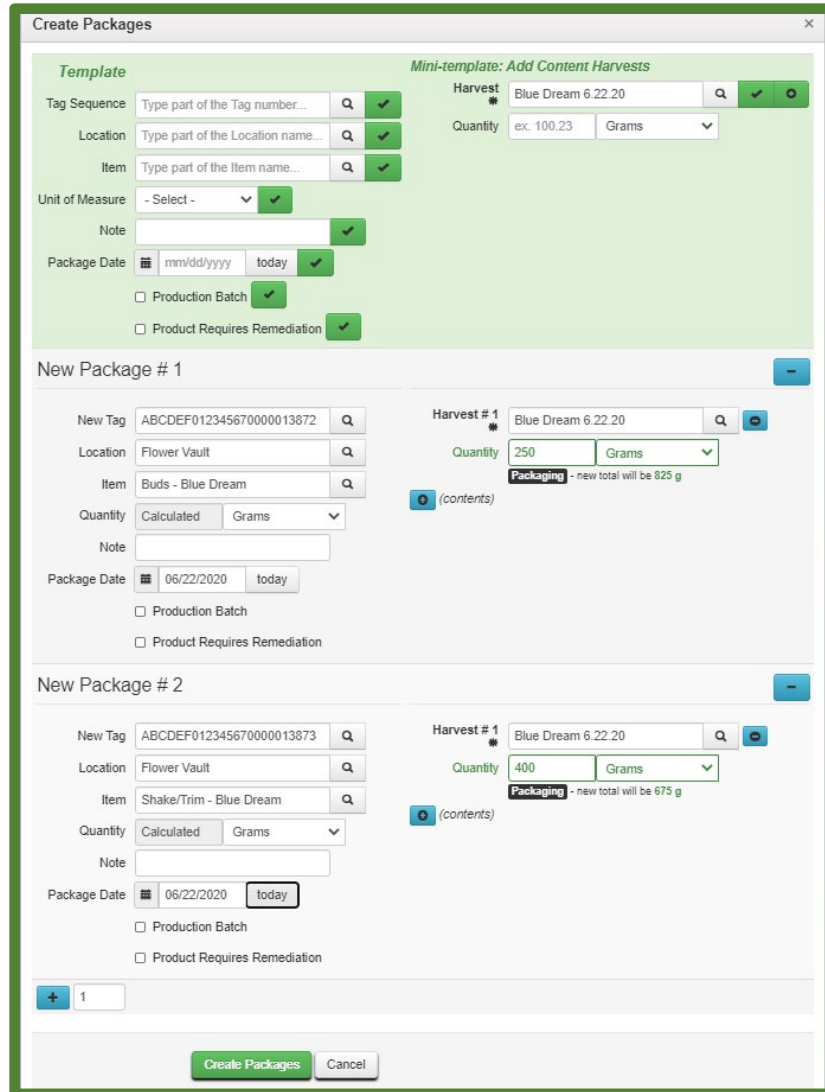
Create Packages ×

Template

Tag Sequence Type part of the Tag number...

Location Type part of the Location name...

Item Type part of the Item name...

Unit of Measure - Select -

Note

Package Date mm/dd/yyyy today

Production Batch

Product Requires Remediation

Mini-template: Add Content Harvests

Harvest * Blue Dream 6.22.20

Quantity ex. 100.23 Grams

New Package # 1

New Tag ABCDEF012345670000013872

Location Flower Vault

Item Buds - Blue Dream

Quantity Calculated Grams

Note

Package Date 06/22/2020 today

Production Batch

Product Requires Remediation

Harvest # 1 * Blue Dream 6.22.20

Quantity 250 Grams

Packaging - new total will be 825 g

(contents)

New Package # 2

New Tag ABCDEF012345670000013873

Location Flower Vault

Item Shake/Trim - Blue Dream

Quantity Calculated Grams

Note

Package Date 06/22/2020 today

Production Batch

Product Requires Remediation

Harvest # 1 * Blue Dream 6.22.20

Quantity 400 Grams

Packaging - new total will be 675 g

(contents)

+ 1

Create Packages Cancel